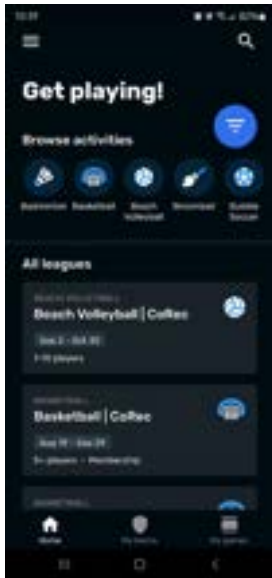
Get playing!

Browse activities

Badminton Basketball Beach Volleyball Broomball Bubble Soccer

All leagues

BEACH VOLLEYBALL
Beach Volleyball | CoRec
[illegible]
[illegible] players

BASKETBALL
Basketball | CoRec
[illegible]
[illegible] players • Membership

BASKETBALL

Home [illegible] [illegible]